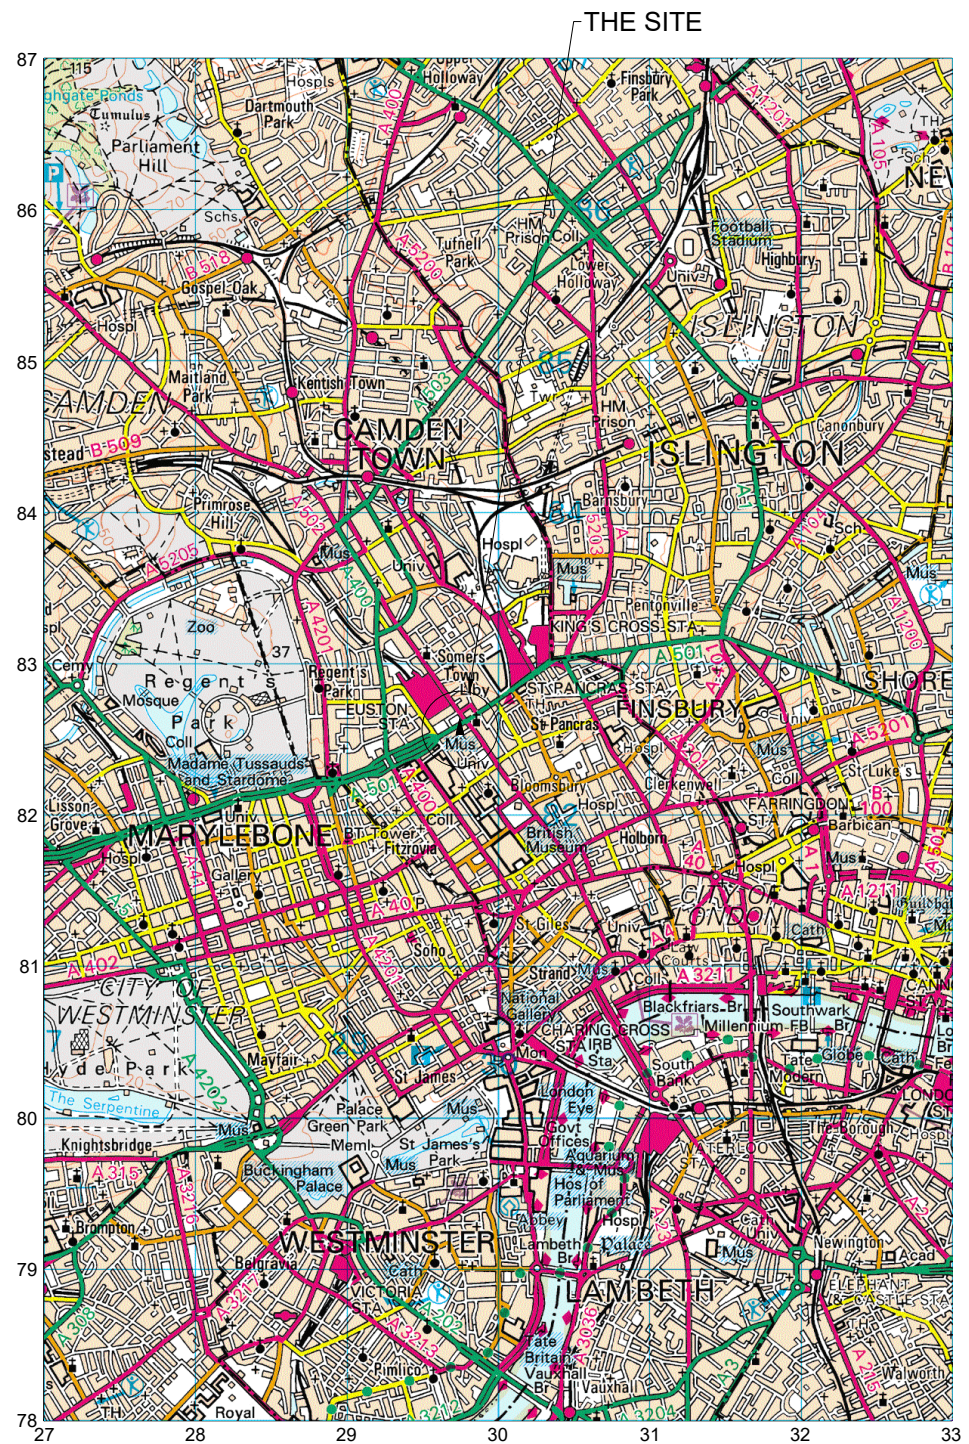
THE SITE

87
86
85
84
83
82
81
80
79
78

27
28
29
30
31
32
33

115
ngate Ponds
Tumulus
Parliament Hill
Schs
Hospls
Dartmouth Park
Upper Holloway
A 400
Finsbury Park
A 1201
A 105
TH
Sch
NE
HM Prison
Coll
Tufnell Park
A 5200
Lower Holloway
Football Stadium
Highbury
Univ
B 518
Gospel Oak
Hospl
ISLINGTON
Maitland Park
Kentish Town
A 503
CAMDEN
B 509
stead
CAMDEN TOWN
HM Prison
Twr
Canonbury
ISLINGTON
Barnsbury
Primrose Hill
A 502
A 5205
Mus
Univ
Hospl
Mus
A 5203
A 1104
Sch
Mus
A 1200
Zoo
37
A 4201
A 400
Pentonville
KING'S CROSS STA
Cemy
Regent's Park
Mosque
Regent's Park
Somers Town
Lby
ST PANCRAS STA
A 501
A 1014
SHORE
EUSTON STA
St Pancras
FINSBURY
Univ
A 5201
Coll
Mus
Univ
Mus
Hospl
A 501
Mus
St Luke's
Madame Tussauds and Stardome
A 501
A 400
Bloomsbury
Clerkenwell
Coll
Lisson Grove
Univ
Hospl
FARRINGDON STA
B 100
Barbican
A 501
MARYLEBONE
BT Tower
Fitzrovia
Coll
British Museum
Holborn
A 40
A 1
Mus
Hospl
A 41
Gallery
Hospl
A 1211
A 40
St Giles
CITY OF LONDON
Univ
Guildhall
A 4
Law Courts
Cath
Mus
A 402
A 4201
Soho
Strand
Mus
Coll
A 3211
CITY OF WESTMINSTER
National Gallery
Blackfriars Br
Southwark Br
Millennium FB
CANNON STA
CHARING CROSS STA
IRB
Mon
Sta
Tate Modern
Globe
Cath
Mayfair
South Bank
Hyde Park
A 4202
St James
London Eye
The Serpentine
Palace
Mus
LONDON
Green Park
Knightsbridge
Mus
Meml
St James's Park
Govt Offices
Aquarium & Mus
The Borough
Hospl
WATERLOO STA
A 315
A 3216
Buckingham Palace
Mus
Hos of Parliament
Brompton
Abbey
Hospl
Lambeth Palace
A 23
Cath
Univ
A 2
WESTMINSTER
Lambeth Br
Mus
Newington
Acad
Belgravia
Cath
LAMBETH
VICTORIA STA
A 202
ELEPHANT & CASTLE STA
A 3217
A 3213
A 308
A 3036
A 3
Tate Britain
A 215
TH
Pimlico
Vauxhall Br
Vauxhall
Walworth
TH
Royal
A 3212
A 3204